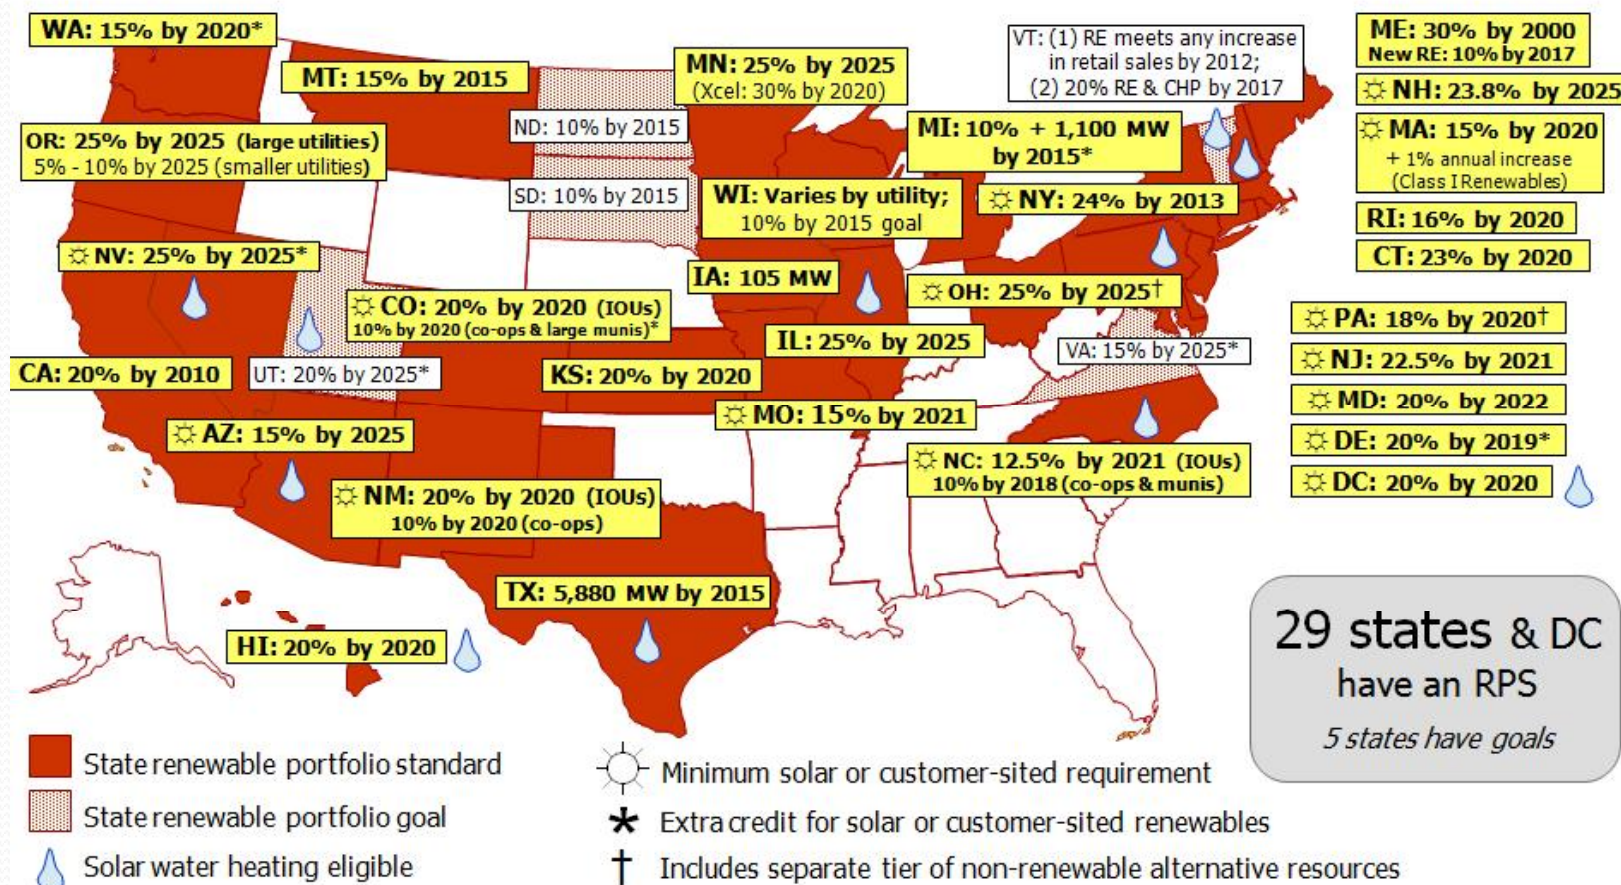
WA: 15% by 2020*

MT: 15% by 2015

MN: 25% by 2025 (Xcel: 30% by 2020)

VT: (1) RE meets any increase in retail sales by 2012; (2) 20% RE & CHP by 2017

ME: 30% by 2000
New RE: 10% by 2017

☼ NH: 23.8% by 2025

☼ MA: 15% by 2020
+ 1% annual increase (Class I Renewables)

RI: 16% by 2020

CT: 23% by 2020

ND: 10% by 2015

OR: 25% by 2025 (large utilities)
5% - 10% by 2025 (smaller utilities)

MI: 10% + 1,100 MW by 2015*

SD: 10% by 2015

WI: Varies by utility; 10% by 2015 goal

☼ NY: 24% by 2013

☼ NV: 25% by 2025*

IA: 105 MW

☼ OH: 25% by 2025†

☼ CO: 20% by 2020 (IOUs)
10% by 2020 (co-ops & large munis)*

IL: 25% by 2025

☼ PA: 18% by 2020†

VA: 15% by 2025*

☼ NJ: 22.5% by 2021

CA: 20% by 2010

UT: 20% by 2025*

KS: 20% by 2020

☼ MD: 20% by 2022

☼ MO: 15% by 2021

☼ DE: 20% by 2019*

☼ AZ: 15% by 2025

☼ NC: 12.5% by 2021 (IOUs)
10% by 2018 (co-ops & munis)

☼ DC: 20% by 2020

☼ NM: 20% by 2020 (IOUs)
10% by 2020 (co-ops)

TX: 5,880 MW by 2015

HI: 20% by 2020

29 states & DC have an RPS
5 states have goals

State renewable portfolio standard
State renewable portfolio goal
Solar water heating eligible

☼ Minimum solar or customer-sited requirement
* Extra credit for solar or customer-sited renewables
† Includes separate tier of non-renewable alternative resources